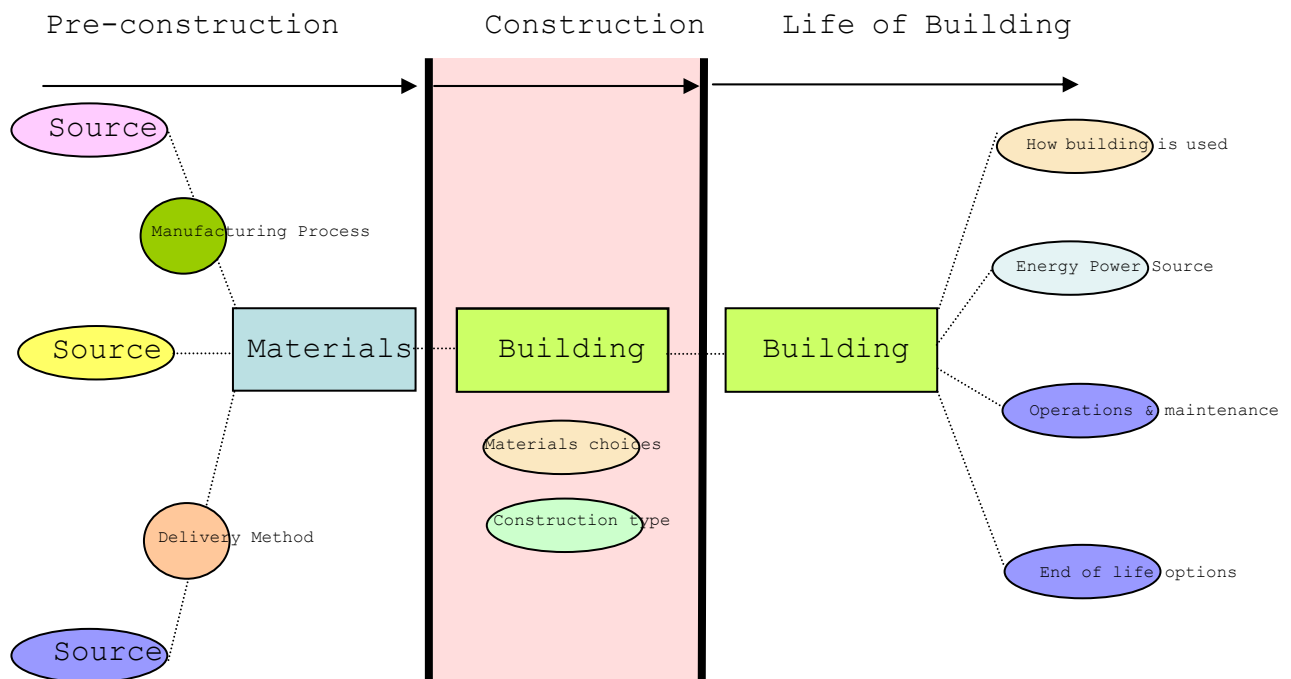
Pre-construction

Construction

Life of Building

Source

Manufacturing Process

Source

Materials

Building

Building

Delivery Method

Source

Materials choices

Construction type

How building is used

Energy Power Source

Operations & maintenance

End of life options